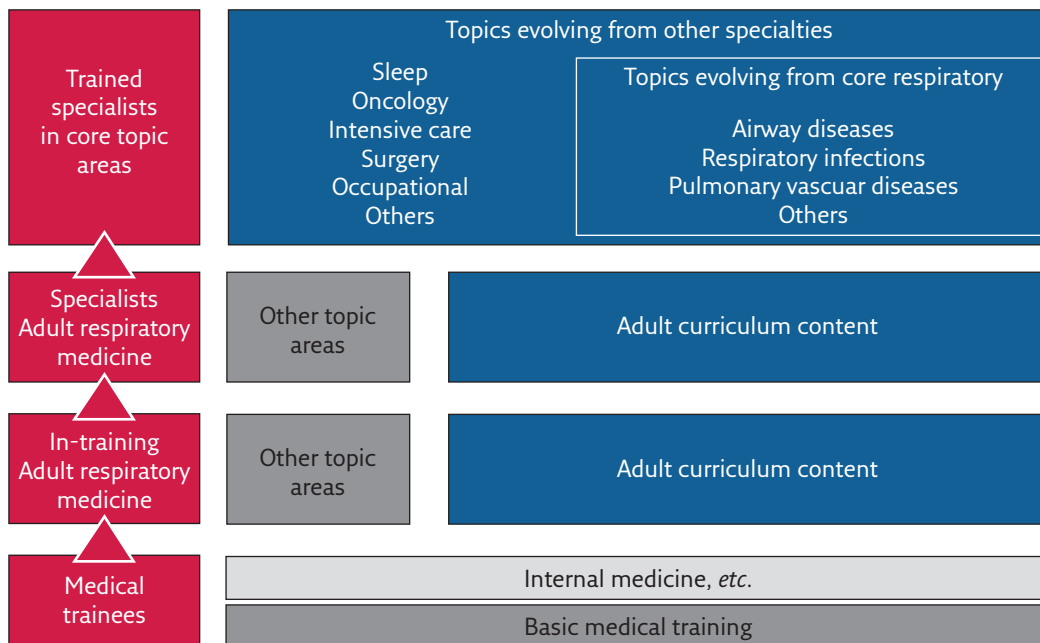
Trained specialists in core topic areas

Topics evolving from other specialties

Sleep
Oncology
Intensive care
Surgery
Occupational
Others

Topics evolving from core respiratory

Airway diseases
Respiratory infections
Pulmonary vascuar diseases
Others

Specialists Adult respiratory medicine

Other topic areas

Adult curriculum content

In-training Adult respiratory medicine

Other topic areas

Adult curriculum content

Medical trainees

Internal medicine, *etc*.

Basic medical training